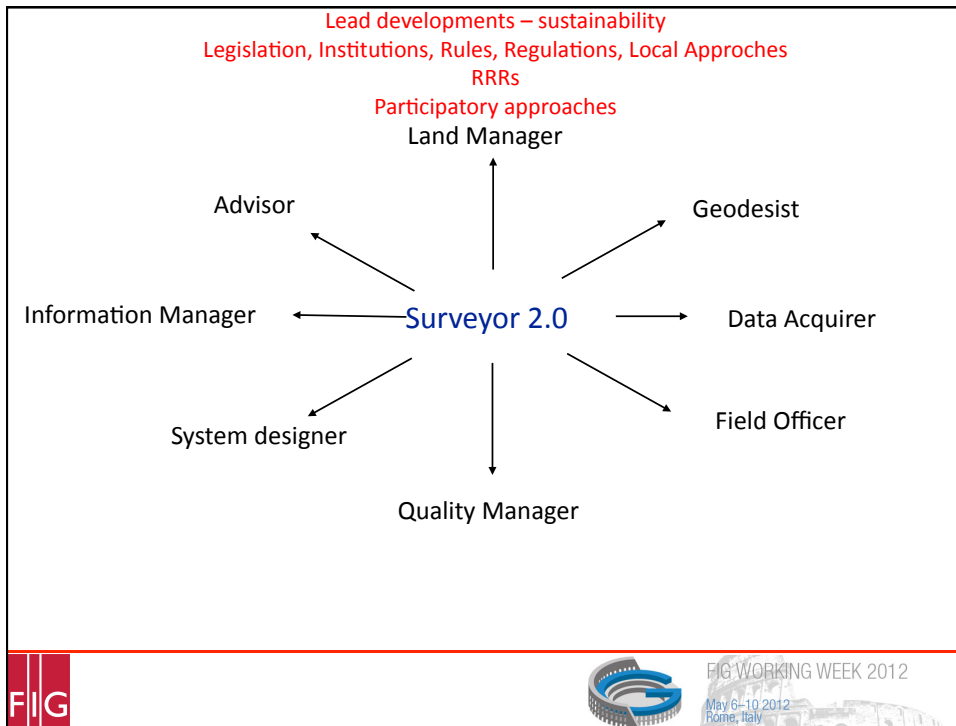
Lead developments – sustainability
Legislation, Institutions, Rules, Regulations, Local Approches
RRRs
Participatory approaches

Land Manager

Advisor

Geodesist

Information Manager

Surveyor 2.0

Data Acquirer

System designer

Field Officer

Quality Manager

FIG

FIG WORKING WEEK 2012
May 6–10 2012
Rome, Italy